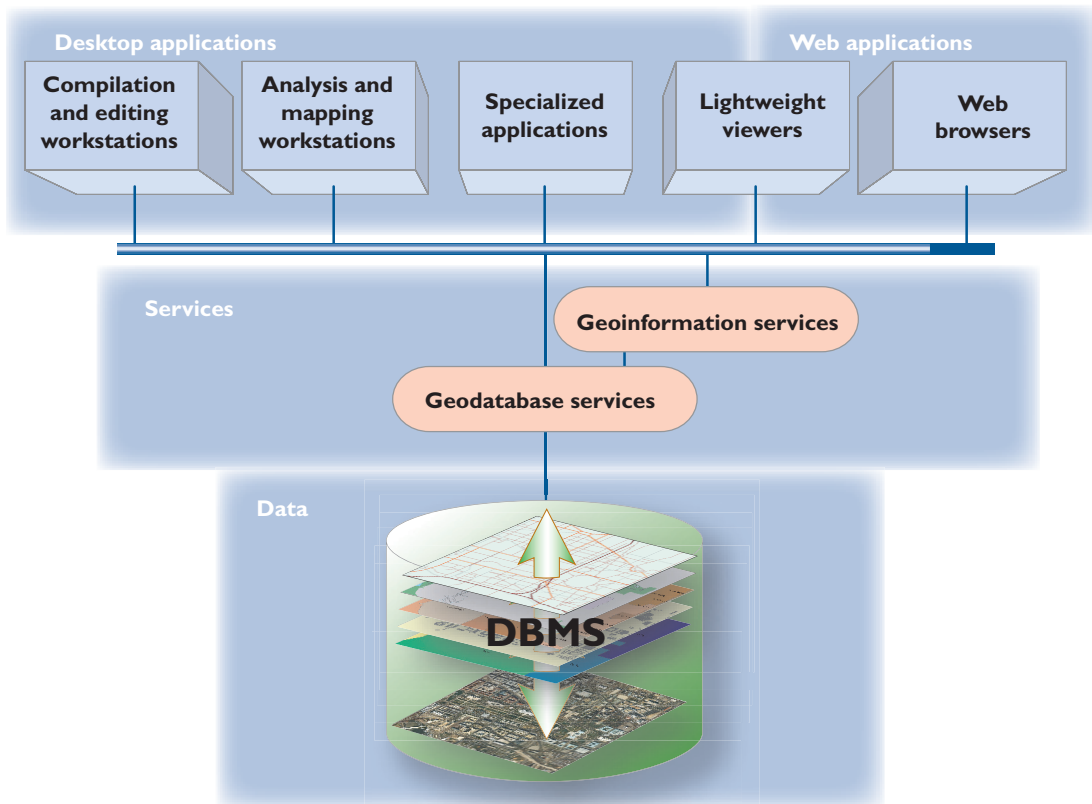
Desktop applications

Compilation and editing workstations

Analysis and mapping workstations

Specialized applications

Lightweight viewers

Web applications

Web browsers

Services

Geoinformation services

Geodatabase services

Data

DBMS